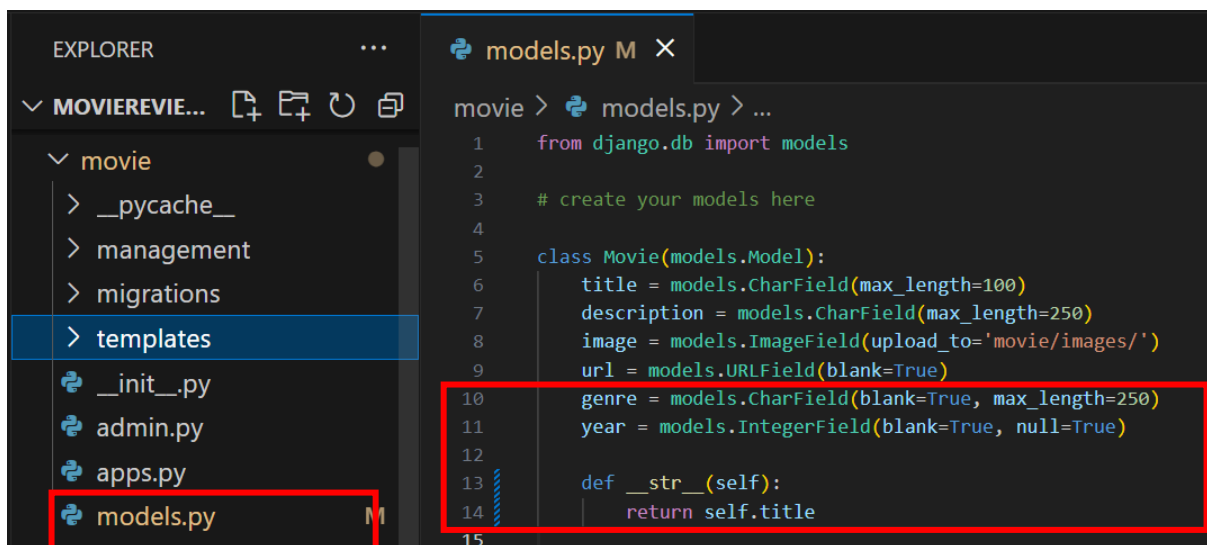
EXPLORER ...

MOVIEREVIE...

movie

__pycache__

management

migrations

templates

__init__.py

admin.py

apps.py

models.py M

models.py M ×

movie > models.py > ...

1 from django.db import models
2
3 # create your models here
4
5 class Movie(models.Model):
6     title = models.CharField(max_length=100)
7     description = models.CharField(max_length=250)
8     image = models.ImageField(upload_to='movie/images/')
9     url = models.URLField(blank=True)
10    genre = models.CharField(blank=True, max_length=250)
11    year = models.IntegerField(blank=True, null=True)
12
13    def __str__(self):
14        return self.title
15